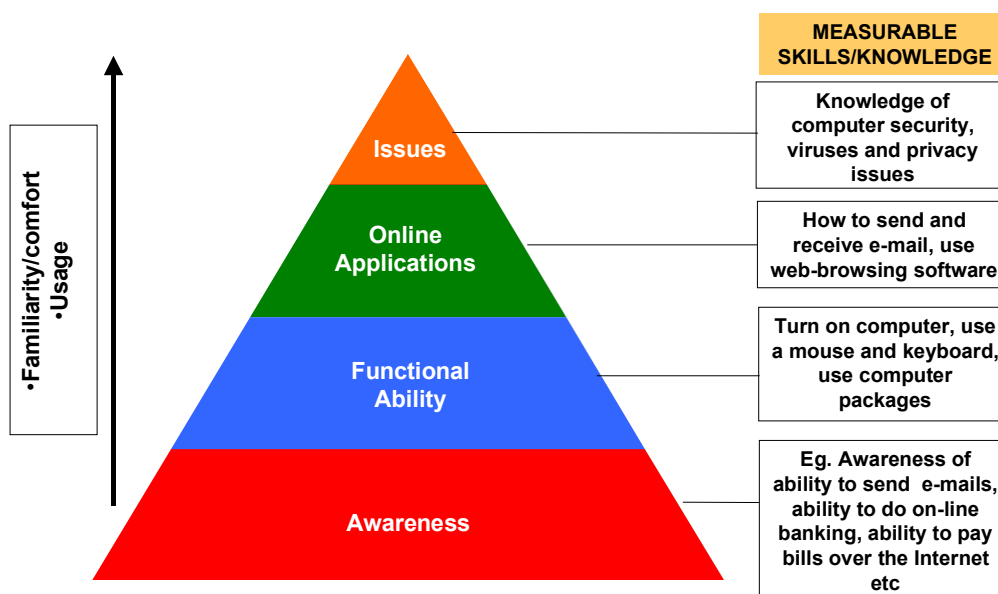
•Familiarity/comfort
•Usage

Issues

Online Applications

Functional Ability

Awareness

MEASURABLE SKILLS/KNOWLEDGE

Knowledge of computer security, viruses and privacy issues

How to send and receive e-mail, use web-browsing software

Turn on computer, use a mouse and keyboard, use computer packages

Eg. Awareness of ability to send e-mails, ability to do on-line banking, ability to pay bills over the Internet etc